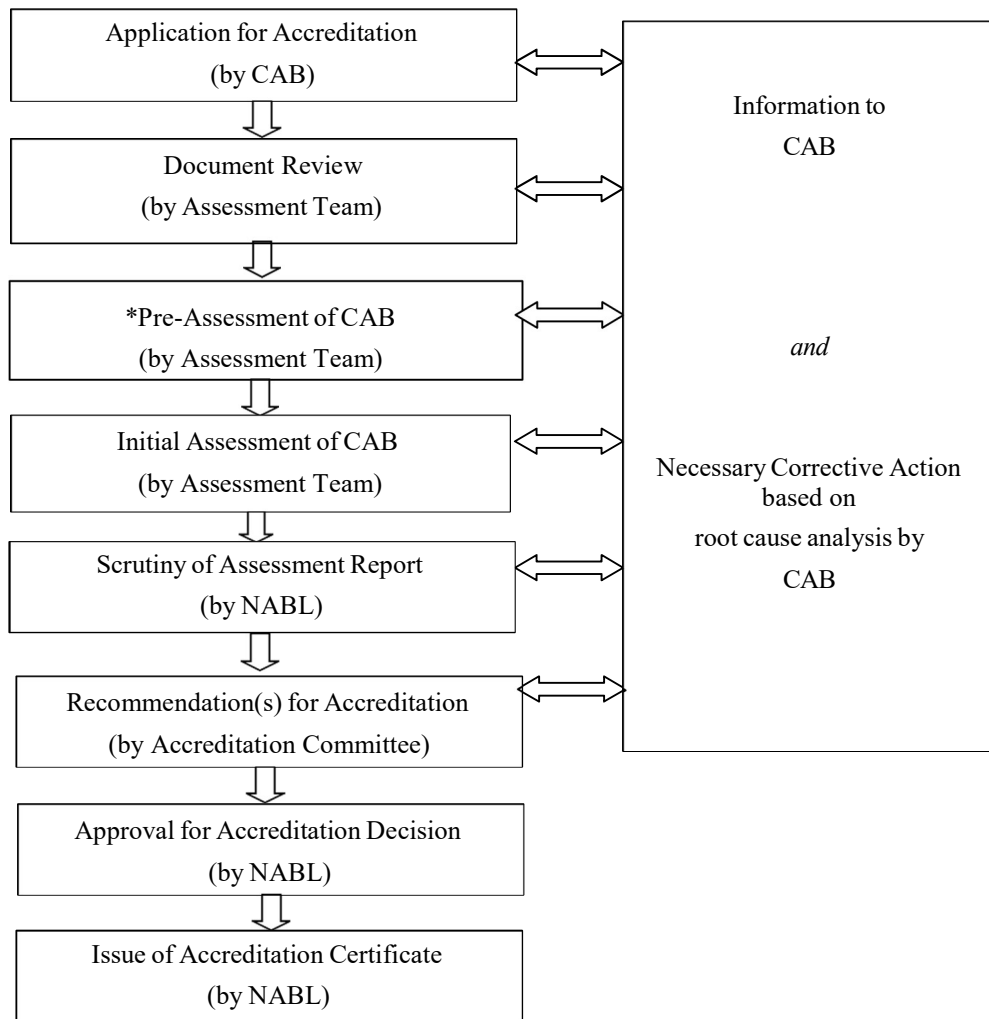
Application for Accreditation
(by CAB)

Document Review
(by Assessment Team)

*Pre-Assessment of CAB
(by Assessment Team)

Initial Assessment of CAB
(by Assessment Team)

Scrutiny of Assessment Report
(by NABL)

Recommendation(s) for Accreditation
(by Accreditation Committee)

Approval for Accreditation Decision
(by NABL)

Issue of Accreditation Certificate
(by NABL)

Information to
CAB

*and*

Necessary Corrective Action
based on
root cause analysis by
CAB